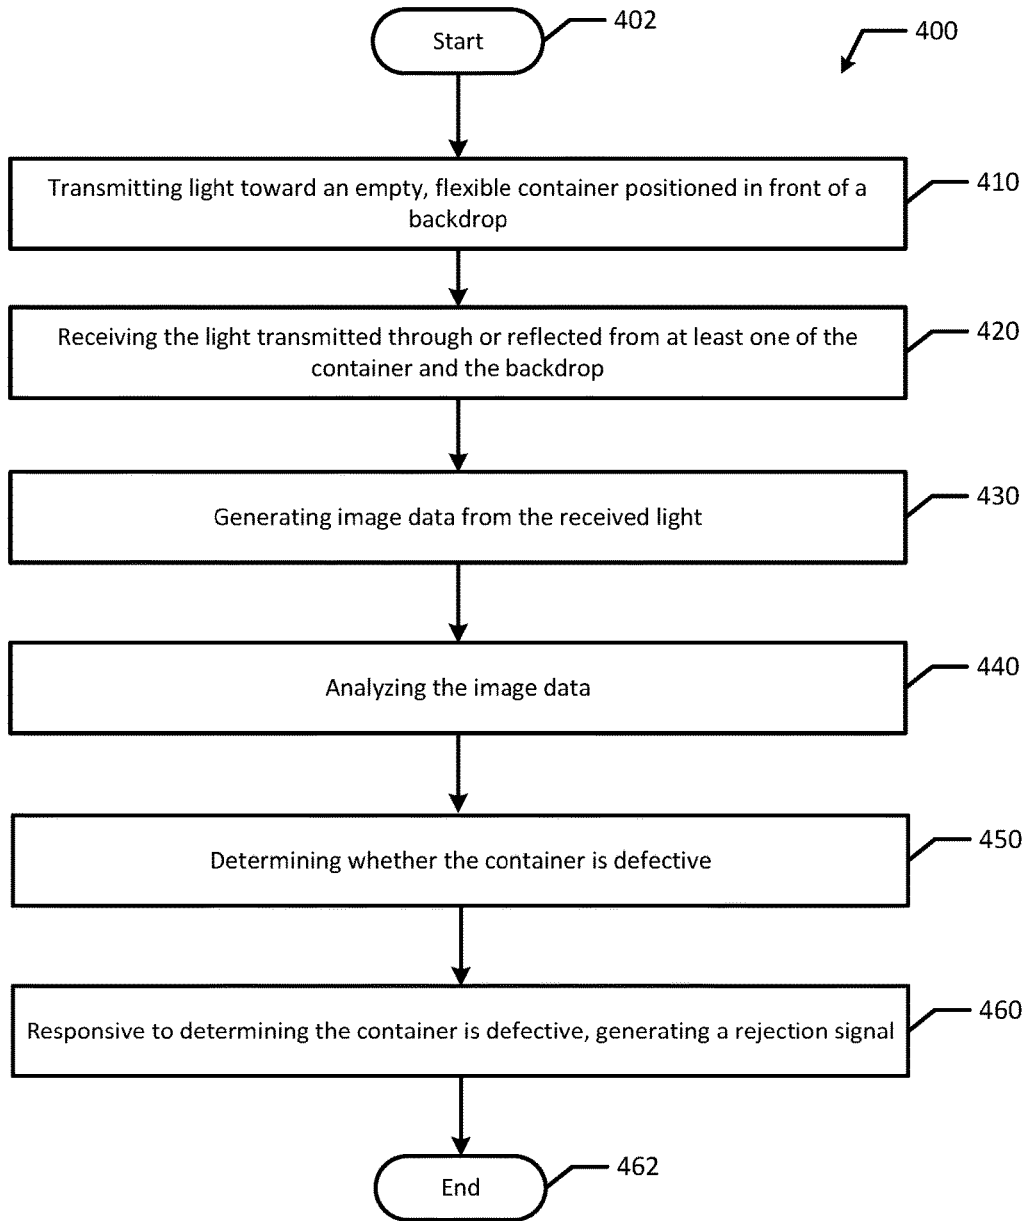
Start

402

400

Transmitting light toward an empty, flexible container positioned in front of a backdrop

410

Receiving the light transmitted through or reflected from at least one of the container and the backdrop

420

Generating image data from the received light

430

Analyzing the image data

440

Determining whether the container is defective

450

Responsive to determining the container is defective, generating a rejection signal

460

End

462